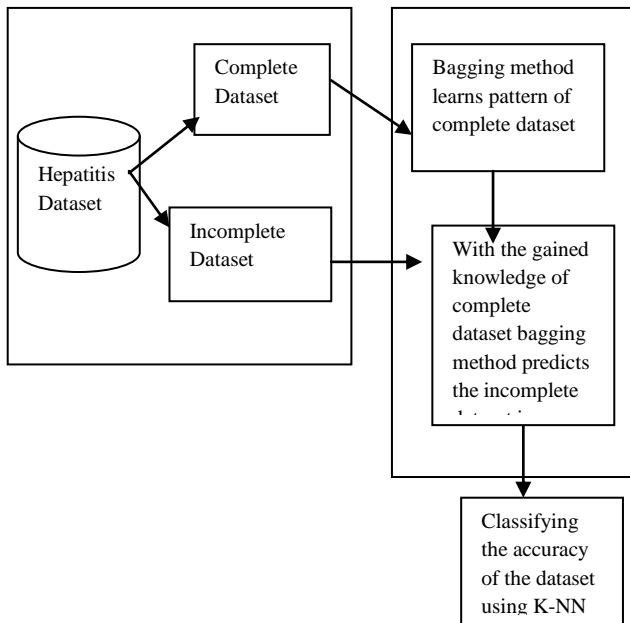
Hepatitis Dataset

Complete Dataset

Incomplete Dataset

Bagging method learns pattern of complete dataset

With the gained knowledge of complete dataset bagging method predicts the incomplete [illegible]

Classifying the accuracy of the dataset using K-NN